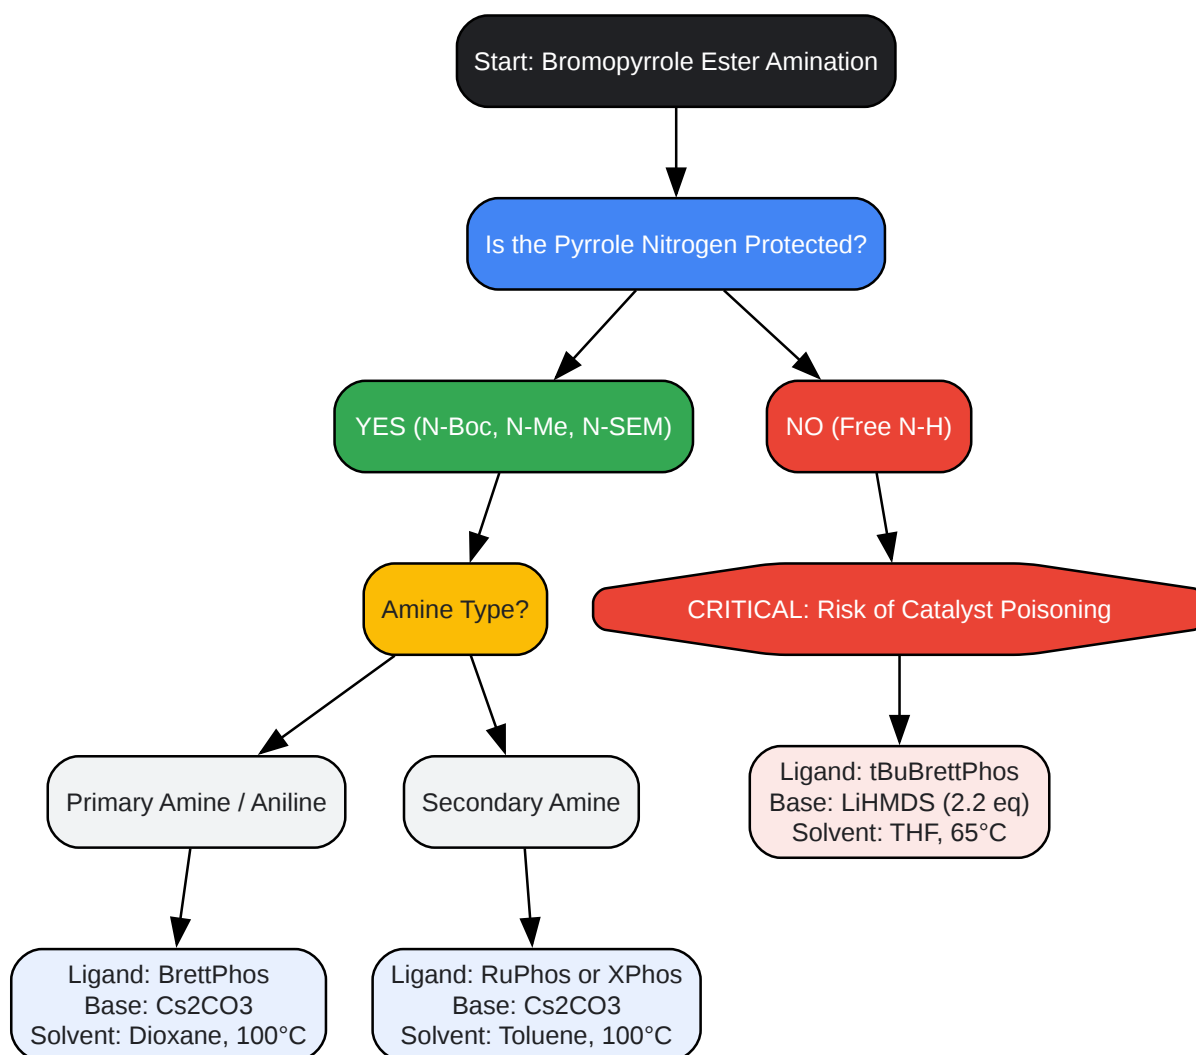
Start: Bromopyrrole Ester Amination

Is the Pyrrole Nitrogen Protected?

YES (N-Boc, N-Me, N-SEM)

NO (Free N-H)

Amine Type?

CRITICAL: Risk of Catalyst Poisoning

Primary Amine / Aniline

Secondary Amine

Ligand: tBuBrettPhos
Base: LiHMDS (2.2 eq)
Solvent: THF, 65°C

Ligand: BrettPhos
Base: Cs2CO3
Solvent: Dioxane, 100°C

Ligand: RuPhos or XPhos
Base: Cs2CO3
Solvent: Toluene, 100°C